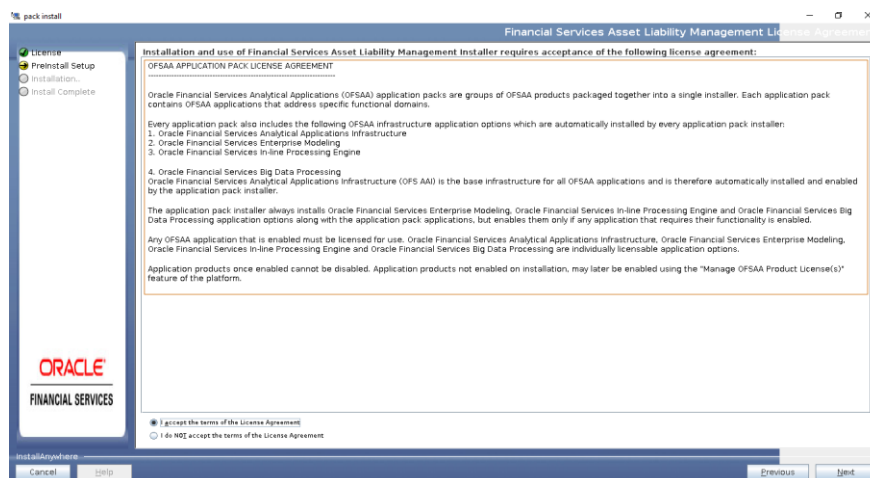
pack install

Financial Services Asset Liability Management License Agreement

License
PreInstall Setup
Installation..
Install Complete

Installation and use of Financial Services Asset Liability Management Installer requires acceptance of the following license agreement:

OFSAA APPLICATION PACK LICENSE AGREEMENT

Oracle Financial Services Analytical Applications (OFSAA) application packs are groups of OFSAA products packaged together into a single installer. Each application pack contains OFSAA applications that address specific functional domains.

Every application pack also includes the following OFSAA infrastructure application options which are automatically installed by every application pack installer:
1. Oracle Financial Services Analytical Applications Infrastructure
2. Oracle Financial Services Enterprise Modeling
3. Oracle Financial Services In-line Processing Engine

4. Oracle Financial Services Big Data Processing
Oracle Financial Services Analytical Applications Infrastructure (OFS AAI) is the base infrastructure for all OFSAA applications and is therefore automatically installed and enabled by the application pack installer.

The application pack installer always installs Oracle Financial Services Enterprise Modeling, Oracle Financial Services In-line Processing Engine and Oracle Financial Services Big Data Processing application options along with the application pack applications, but enables them only if any application that requires their functionality is enabled.

Any OFSAA application that is enabled must be licensed for use. Oracle Financial Services Analytical Applications Infrastructure, Oracle Financial Services Enterprise Modeling, Oracle Financial Services In-line Processing Engine and Oracle Financial Services Big Data Processing are individually licensable application options.

Application products once enabled cannot be disabled. Application products not enabled on installation, may later be enabled using the "Manage OFSAA Product License(s)" feature of the platform.

ORACLE
FINANCIAL SERVICES

I accept the terms of the License Agreement
I do NOT accept the terms of the License Agreement

InstallAnywhere
Cancel
Help
Previous
Next